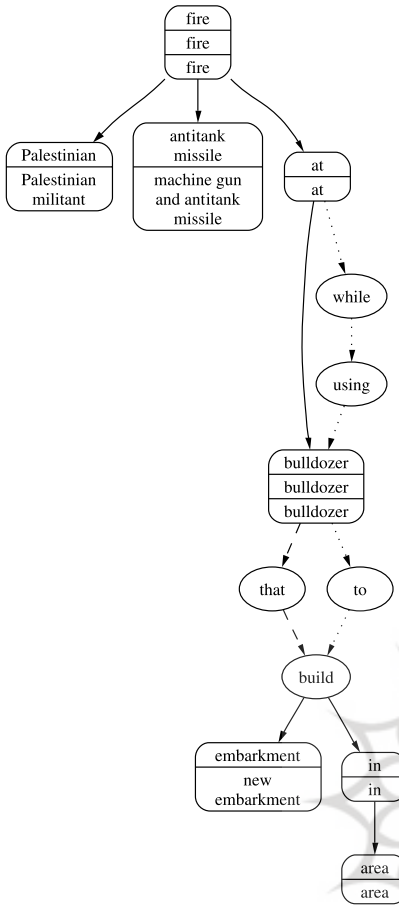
fire
fire
fire

Palestinian
Palestinian militant

antitank missile
machine gun and antitank missile

at
at

while

using

bulldozer
bulldozer
bulldozer

that

to

build

embarkment
new embarkment

in
in

area
area